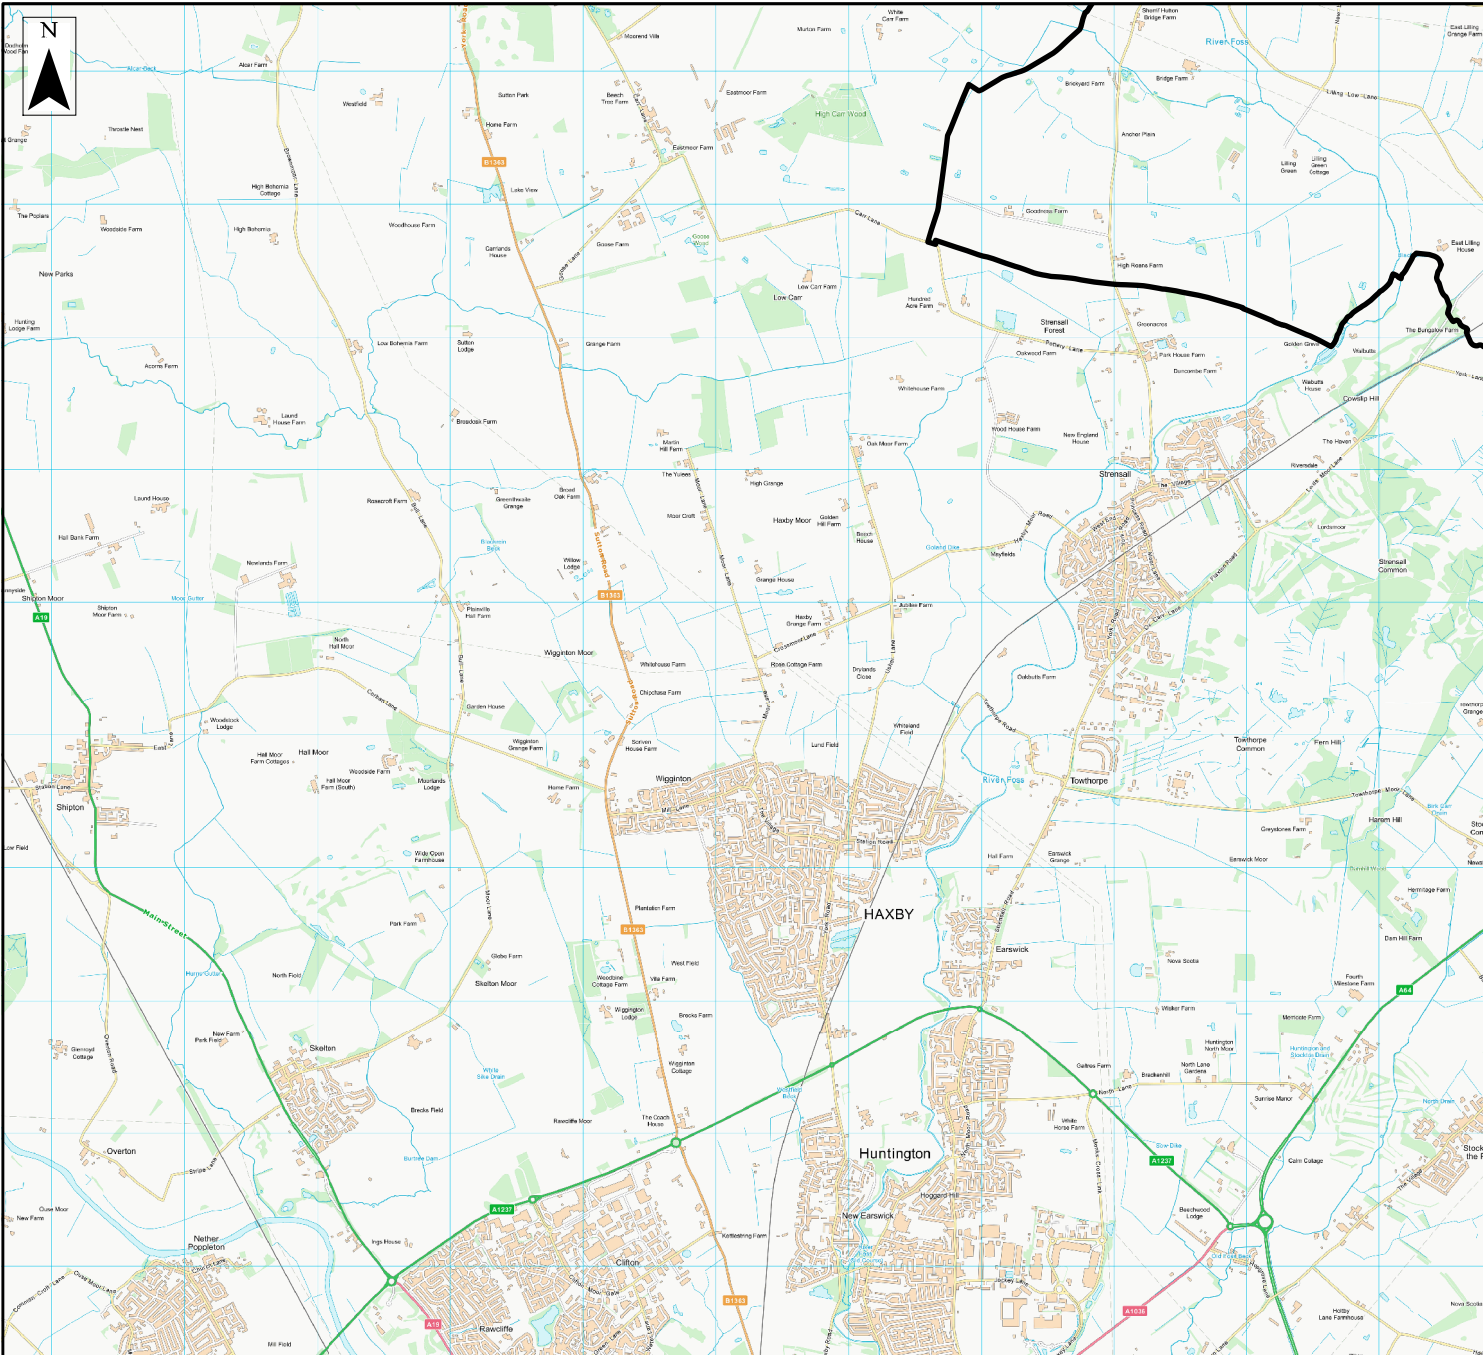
N

Dudheim Wood Farm
Alne Beck
Aton Farm
Westfield
Throstle Nest
Grange
High Bohemia Cottage
High Bohemia
The Poplars
Woodside Farm
Woodhouse Farm
New Parks
Hunting Lodge Farm
Acorns Farm
Low Bohemia Farm
Laund House Farm
Laund House
Hall Bank Farm
Rosecroft Farm
Newlands Farm
Shipton Moor
Shipton Moor Farm
Moss Gutter
A19
North Hall Moor
Woodstock Lodge
Hall Moor
Hall Moor Farm Cottages
Woodside Farm
Hall Moor Farm (South)
Moorlands Lodge
Shipton
Low Field
Wide Open Farmhouse
Main Street
Hurns Gutter
North Field
Park Farm
New Farm
Park Field
Skelton
Glenroyd Cottage
Overton
Overton Road
Close Moor
New Farm
Nether Poppleton
Mill Field
Moorend Villa
Sutton Park
Home Farm
B1363
Lake View
Camands House
Sutton Lodge
Broadoak Farm
Greenthwaite Grange
Broad Oak Farm
Brandsby Beck
Willow Lodge
B1363
Pleasville Hall Farm
Wigginton Moor
Garden House
Wigginton Grange Farm
Home Farm
Sorven House Farm
Skelton Moor
Glebe Farm
Brecks Field
Rawcliffe Moor
White Sike Drain
Burdyke Drain
Ings House
A1237
Clifton
Rawcliffe
A19
Beech Tree Farm
Eastmoor Farm
Eastmoor Farm
Goose Farm
Goose Wood
Grange Farm
Martin Hill Farm
The Yunee
Moor Croft
High Grange
Haxby Moor
Golden Hill Farm
Grange House
Haxby Grange Farm
Crossmoor Lane
Rose Cottage Farm
Whitehouse Farm
Chipchase Farm
Wigginton
Mill Lane
Plantation Farm
B1363
West Field
Woodbine Cottage Farm
Villa Farm
Wigginton Lodge
Brecks Farm
Wigginton Cottage
The Coach House
Westfield Beck
Kettlestring Farm
B1363
Murton Farm
White Carr Farm
High Carr Wood
Low Carr Farm
Low Carr
Carr Lane
Hundred Acre Farm
Oak Moor Farm
Beech House
Golland Dike
Jubilee Farm
Drylands Close
Whiteland Field
Lund Field
Station Road
HAXBY
Huntington
New Earswick
Hopgrove Hill
Jockey Lane
A1036
Shorrt Hutton Bridge Farm
River Foss
Bridge Farm
Brickyard Farm
Anchor Plain
Goodness Farm
High Roans Farm
Strensall Forest
Greenacres
Oakwood Farm
Park House Farm
Duncombe Farm
Whitehouse Farm
Wood House Farm
New England House
Strensall
Mayfields
Oakbutts Farm
River Foss
Towthorpe
Towthorpe Common
Hall Farm
Earswick Grange
Earswick
Earswick Moor
Nova Scotia
Walker Farm
Galtres Farm
Brackenhill
North Lane Gardens
White Horse Farm
Huntington North Moor
Sow Dike
A1237
Beechwood Lodge
Old Foss Beck
East Lilling Grange Farm
Lilling Low Lane
Lilling Green
Lilling Green Cottage
East Lilling House
The Bungalow Farm
Golden Green
Walbutts
Walbutts House
Cowslip Hill
The Haven
Riversdale
Lordsmoor
Strensall Common
Fern Hill
Greystones Farm
Towthorpe Moor Lane
Birk Carr Drain
Harum Hill
Hermitage Farm
Dam Hill Farm
Fourth Milestone Farm
A64
Memorial Farm
Huntington and Stockton Drain
Sunrise Manor
North Drain
Calm Cottage
Hotby Lane Farmhouse
Nova Scotia